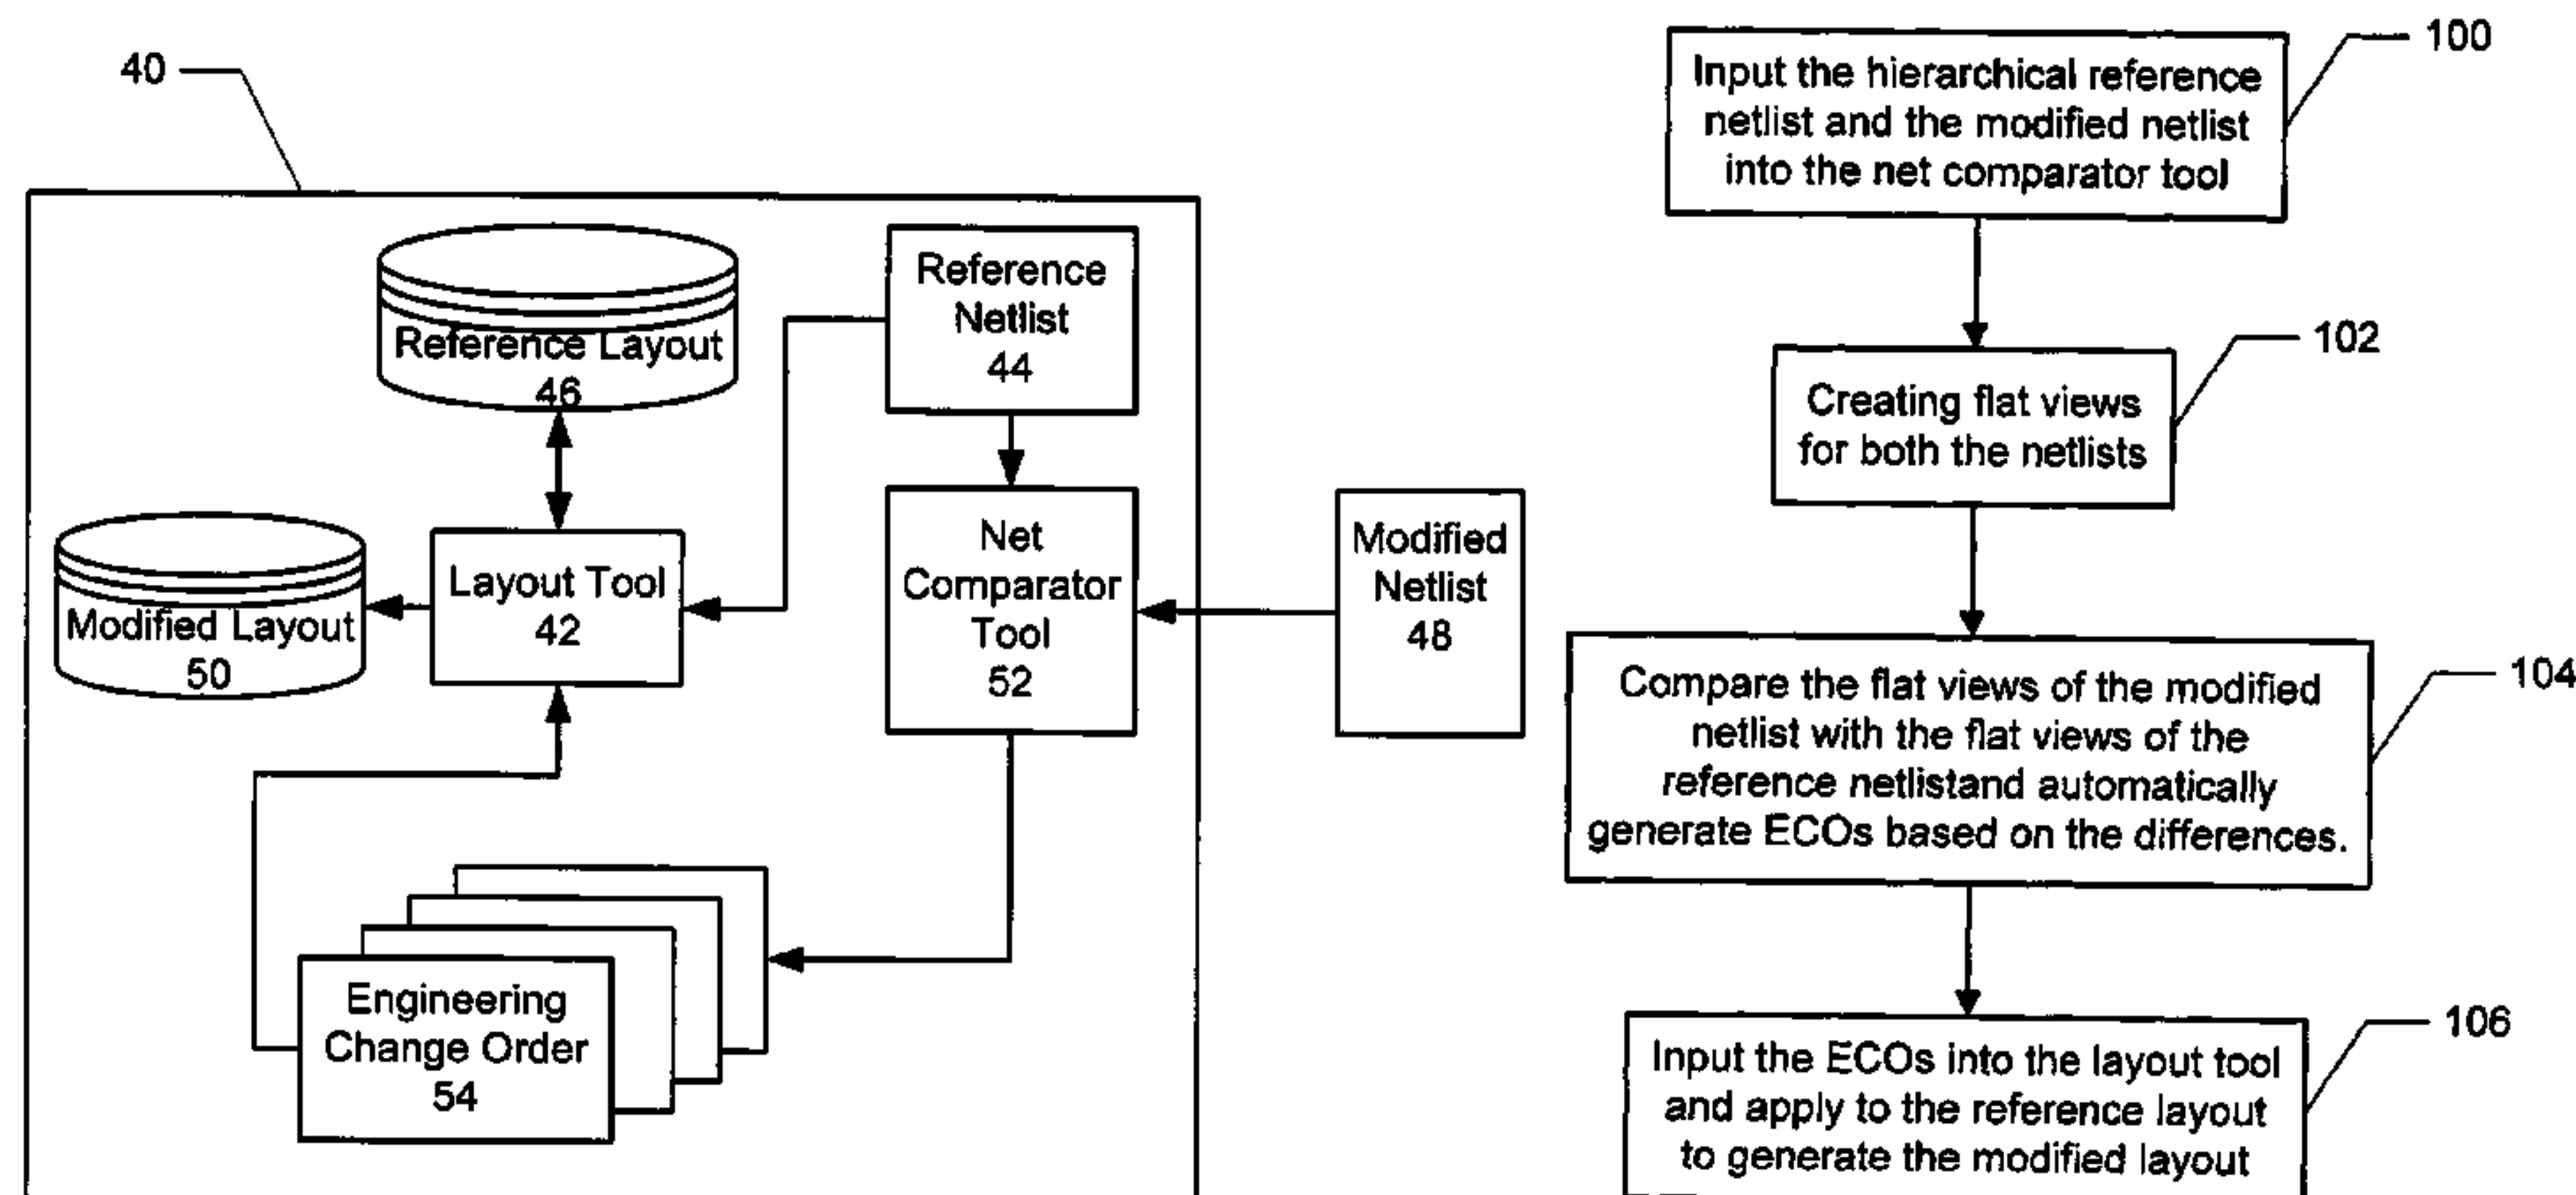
40

Reference Layout
46

Reference Netlist
44

Modified Layout
50

Layout Tool
42

Net Comparator Tool
52

Modified Netlist
48

Engineering Change Order
54

Input the hierarchical reference netlist and the modified netlist into the net comparator tool

100

Creating flat views for both the netlists

102

Compare the flat views of the modified netlist with the flat views of the *reference netlistand* automatically generate ECOs based on the differences.

104

Input the ECOs into the layout tool and apply to the reference layout to generate the modified layout

106